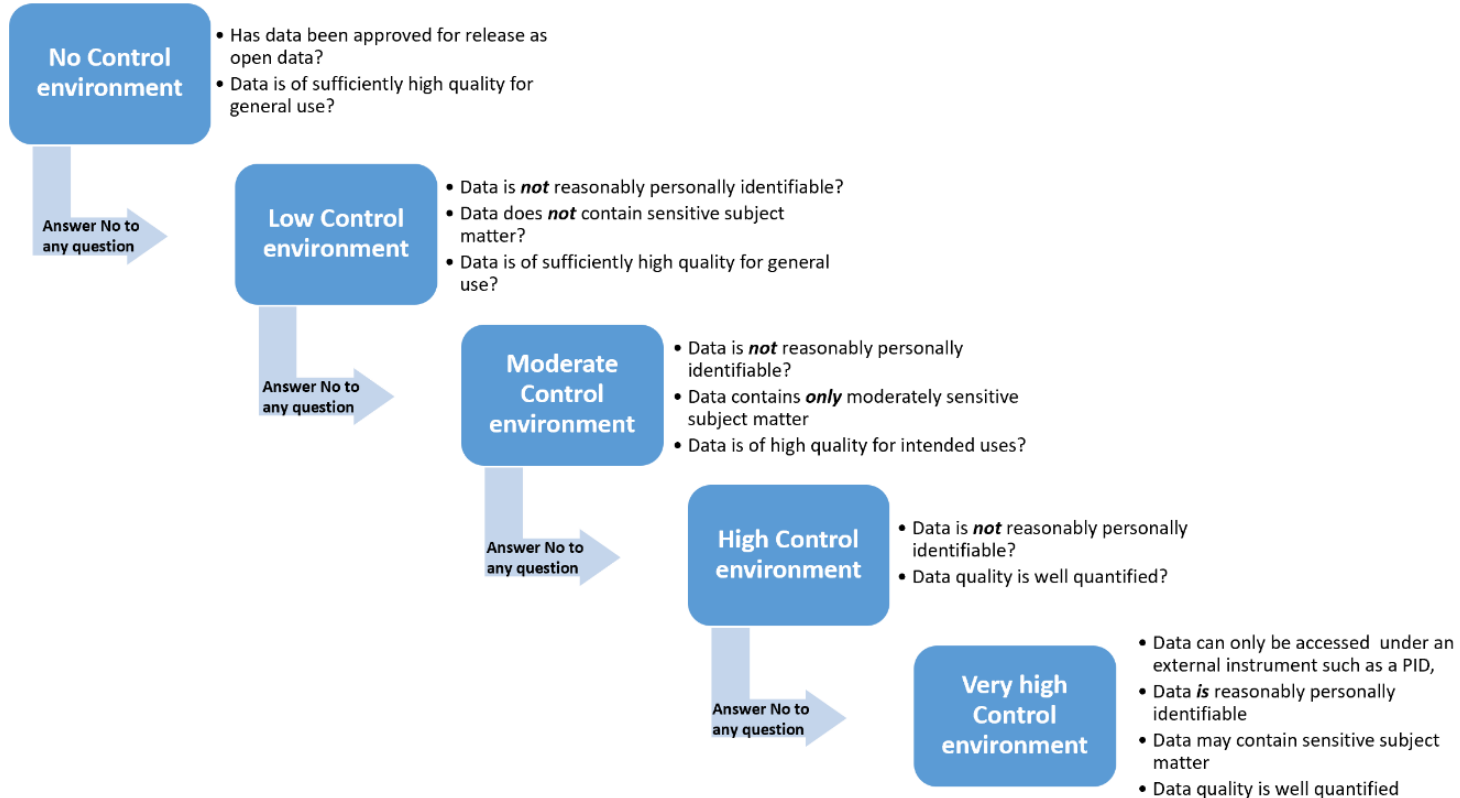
No Control environment

• Has data been approved for release as open data?
• Data is of sufficiently high quality for general use?

Answer No to any question

Low Control environment

• Data is *not* reasonably personally identifiable?
• Data does *not* contain sensitive subject matter?
• Data is of sufficiently high quality for general use?

Answer No to any question

Moderate Control environment

• Data is *not* reasonably personally identifiable?
• Data contains *only* moderately sensitive subject matter
• Data is of high quality for intended uses?

Answer No to any question

High Control environment

• Data is *not* reasonably personally identifiable?
• Data quality is well quantified?

Answer No to any question

Very high Control environment

• Data can only be accessed under an external instrument such as a PID,
• Data *is* reasonably personally identifiable
• Data may contain sensitive subject matter
• Data quality is well quantified